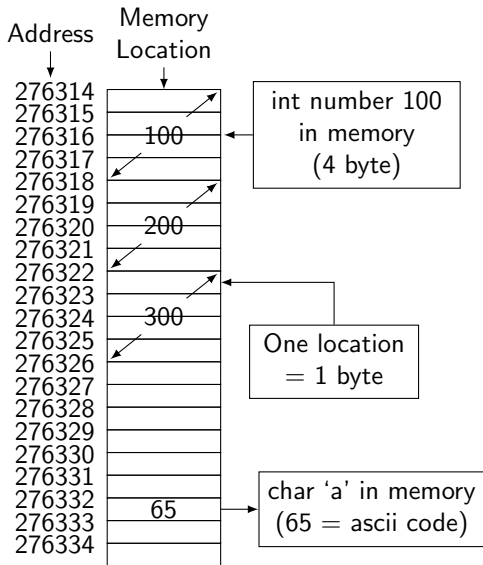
Address

Memory Location

276314
276315
276316
276317
276318
276319
276320
276321
276322
276323
276324
276325
276326
276327
276328
276329
276330
276331
276332
276333
276334

100

200

300

65

int number 100 in memory (4 byte)

One location = 1 byte

char 'a' in memory (65 = ascii code)